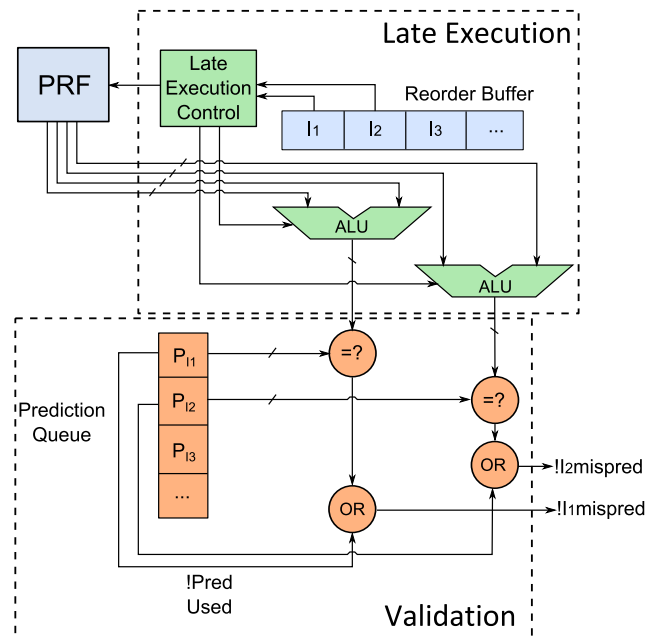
Late Execution

PRF

Late Execution Control

Reorder Buffer

$I_1$ $I_2$ $I_3$ ...

ALU

ALU

Prediction Queue

$P_{I1}$

$P_{I2}$

$P_{I3}$

...

=?

=?

OR

OR

!$I_2$mispred

!$I_1$mispred

!Pred Used

Validation